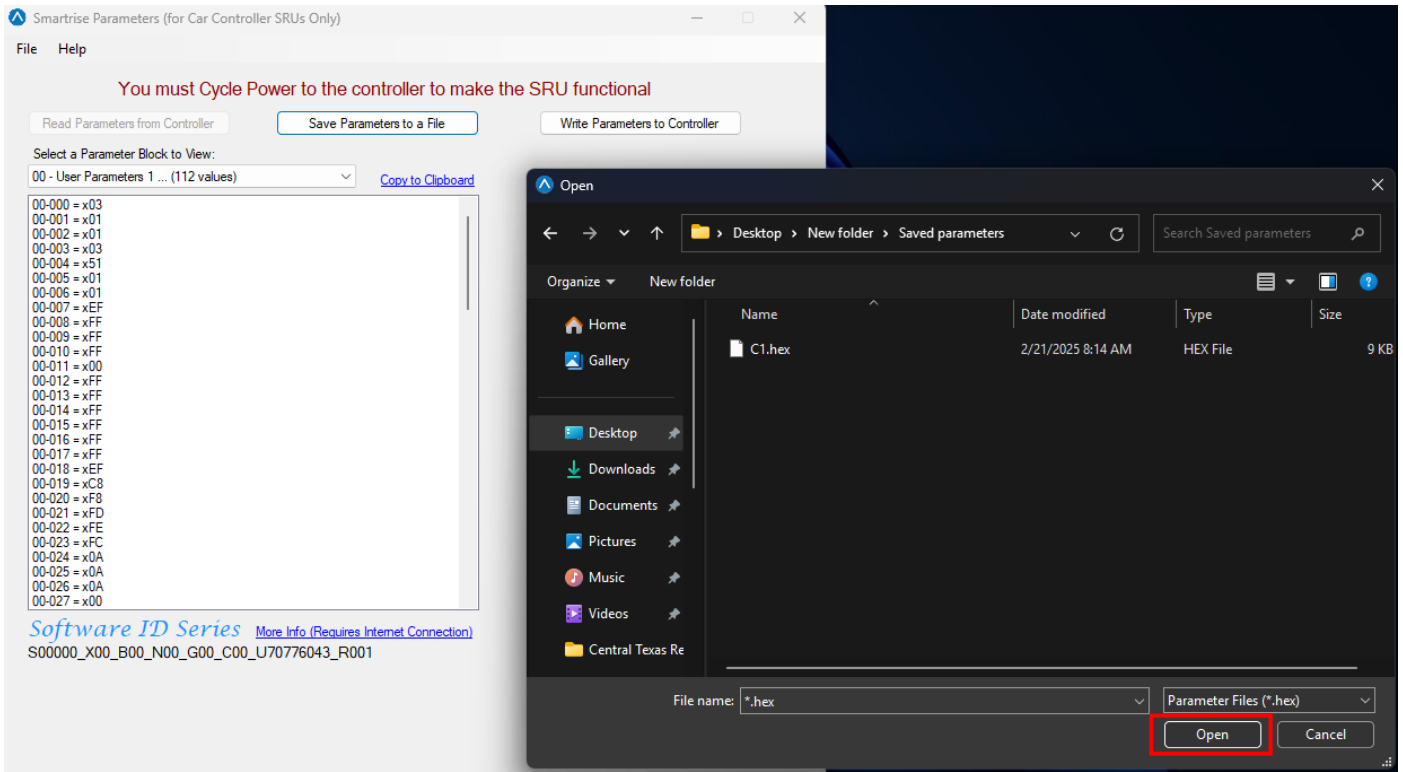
Smartrise Parameters (for Car Controller SRUs Only)

File Help

You must Cycle Power to the controller to make the SRU functional

Read Parameters from Controller
Save Parameters to a File
Write Parameters to Controller

Select a Parameter Block to View:
00 - User Parameters 1 ... (112 values)
Copy to Clipboard

00-000 = x03
00-001 = x01
00-002 = x01
00-003 = x03
00-004 = x51
00-005 = x01
00-006 = x01
00-007 = xEF
00-008 = xFF
00-009 = xFF
00-010 = xFF
00-011 = x00
00-012 = xFF
00-013 = xFF
00-014 = xFF
00-015 = xFF
00-016 = xFF
00-017 = xFF
00-018 = xEF
00-019 = xC8
00-020 = xF8
00-021 = xFD
00-022 = xFE
00-023 = xFC
00-024 = x0A
00-025 = x0A
00-026 = x0A
00-027 = x00

Software ID Series
More Info (Requires Internet Connection)
S00000_X00_B00_N00_G00_C00_U70776043_R001

Open

Desktop > New folder > Saved parameters
Search Saved parameters

Organize
New folder

Home
Gallery
Desktop
Downloads
Documents
Pictures
Music
Videos
Central Texas Re

| Name | Date modified | Type | Size |
|---|---|---|---|
| C1.hex | 2/21/2025 8:14 AM | HEX File | 9 KB |

File name: *.hex
Parameter Files (*.hex)
Open
Cancel